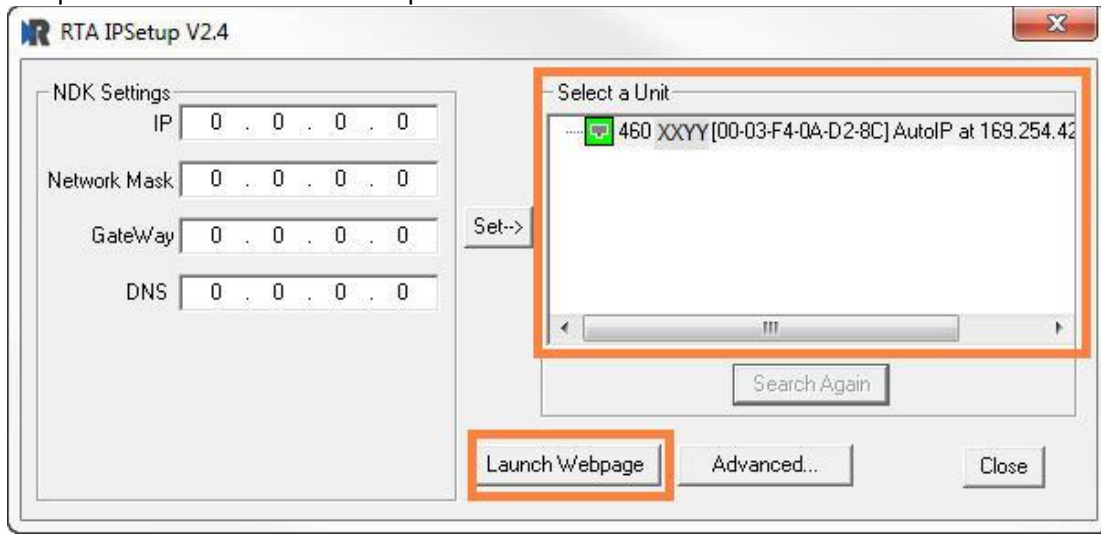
RTA IPSetup V2.4

NDK Settings

IP 0 . 0 . 0 . 0

Network Mask 0 . 0 . 0 . 0

GateWay 0 . 0 . 0 . 0

DNS 0 . 0 . 0 . 0

Set-->

Select a Unit

460 XXYY [00-03-F4-0A-D2-8C] AutoIP at 169.254.42

Search Again

Launch Webpage

Advanced...

Close